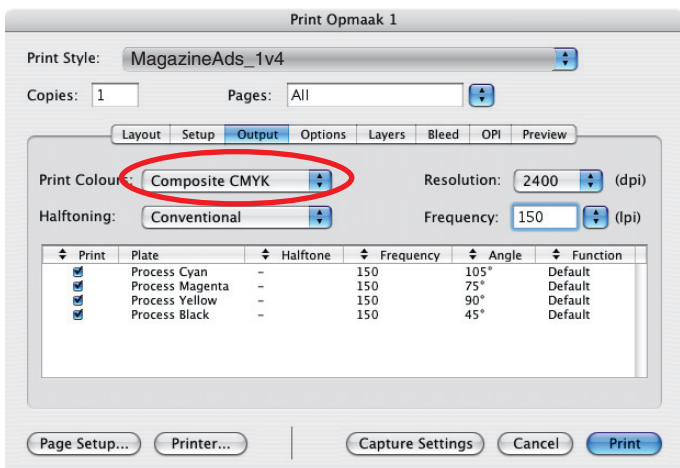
Print Opmaak 1

Print Style: MagazineAds_1v4

Copies: 1 Pages: All

Layout Setup Output Options Layers Bleed OPI Preview

Print Colours: Composite CMYK Resolution: 2400 (dpi)

Halftoning: Conventional Frequency: 150 (lpi)

| Print | Plate | Halftone | Frequency | Angle | Function |
|---|---|---|---|---|---|
| ☑ | Process Cyan | – | 150 | 105° | Default |
| ☑ | Process Magenta | – | 150 | 75° | Default |
| ☑ | Process Yellow | – | 150 | 90° | Default |
| ☑ | Process Black | – | 150 | 45° | Default |

Page Setup... Printer... Capture Settings Cancel Print